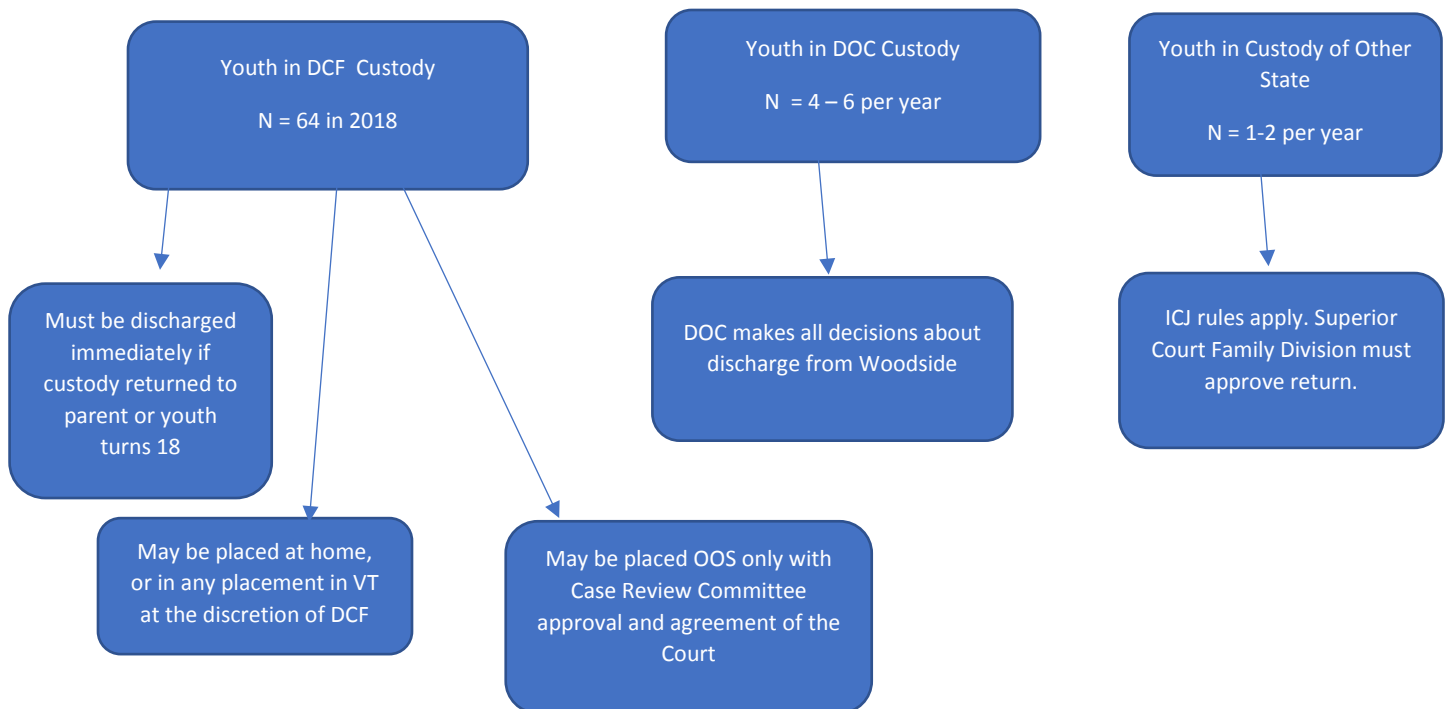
Youth in DCF Custody

N = 64 in 2018

Must be discharged immediately if custody returned to parent or youth turns 18

May be placed at home, or in any placement in VT at the discretion of DCF

May be placed OOS only with Case Review Committee approval and agreement of the Court

Youth in DOC Custody

N = 4 – 6 per year

DOC makes all decisions about discharge from Woodside

Youth in Custody of Other State

N = 1-2 per year

ICJ rules apply. Superior Court Family Division must approve return.